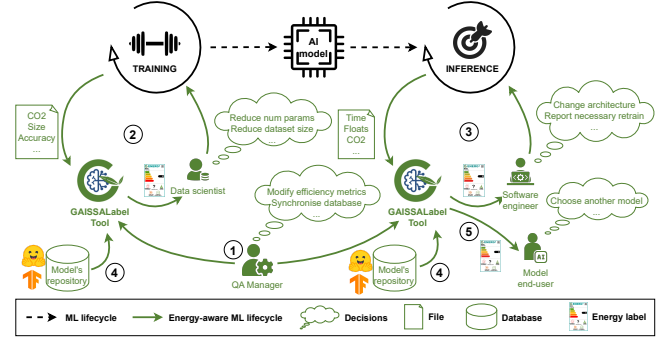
TRAINING

AI model

INFERENCE

CO2
Size
Accuracy
...

2

Reduce num params
Reduce dataset size
...

Time
Floats
CO2
...

3

Change architecture
Report necessary retrain
...

GAISSALabel Tool

Data scientist

Modify efficiency metrics
Synchronise database
...

GAISSALabel Tool

Software engineer

Choose another model
...

1

5

4

Model's repository

QA Manager

Model's repository

4

Model end-user

ML lifecycle

Energy-aware ML lifecycle

Decisions

File

Database

Energy label